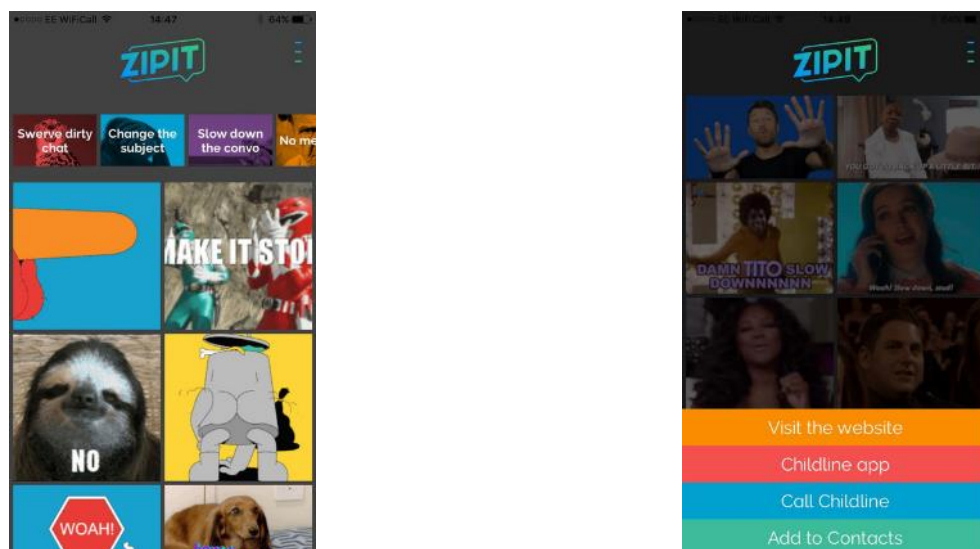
EE WiFiCall 14:47 64%

ZIPIT

Swerve dirty chat

Change the subject

Slow down the convo

No me

MAKE IT STO

NO

WOAH!

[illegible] 14:48

ZIPIT

YOU GOTTA SLOW UP A LITTLE BIT

DAMN TITO SLOW DOWNNNNNN

Woah! Slow down, mad!

Visit the website

Childline app

Call Childline

Add to Contacts